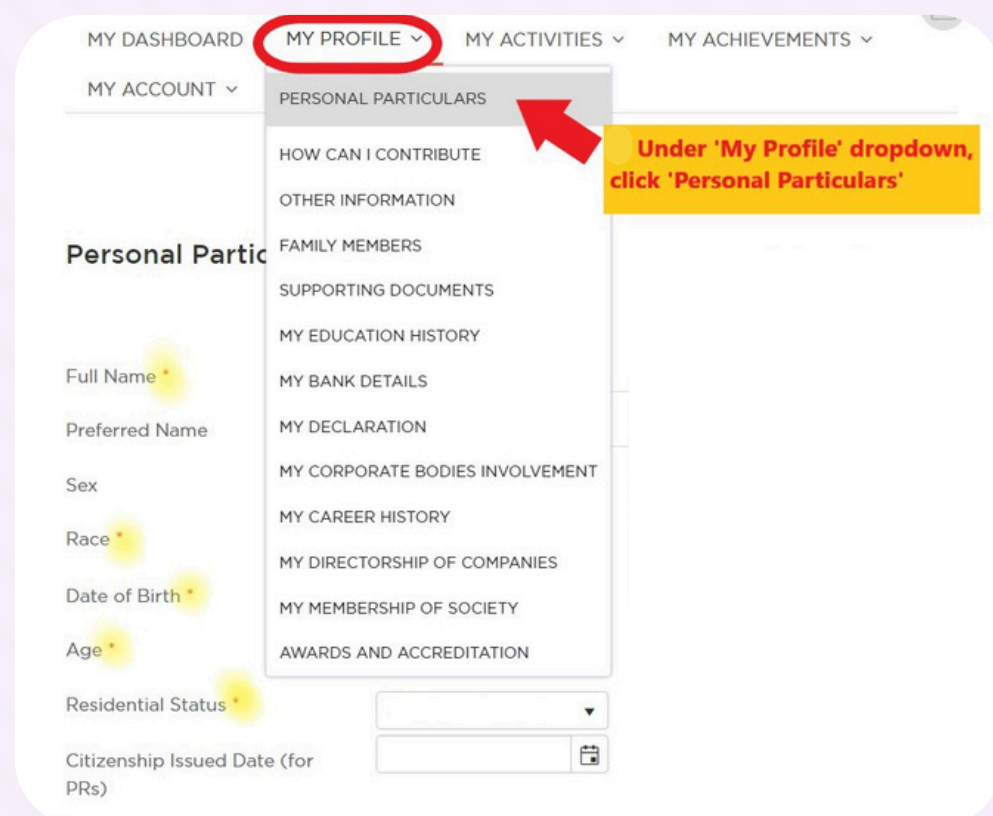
MY DASHBOARD MY PROFILE MY ACTIVITIES MY ACHIEVEMENTS
MY ACCOUNT

PERSONAL PARTICULARS
HOW CAN I CONTRIBUTE
OTHER INFORMATION
FAMILY MEMBERS
SUPPORTING DOCUMENTS
MY EDUCATION HISTORY
MY BANK DETAILS
MY DECLARATION
MY CORPORATE BODIES INVOLVEMENT
MY CAREER HISTORY
MY DIRECTORSHIP OF COMPANIES
MY MEMBERSHIP OF SOCIETY
AWARDS AND ACCREDITATION

Under 'My Profile' dropdown, click 'Personal Particulars'

Personal Partic

Full Name *
Preferred Name
Sex
Race *
Date of Birth *
Age *
Residential Status *
Citizenship Issued Date (for PRs)